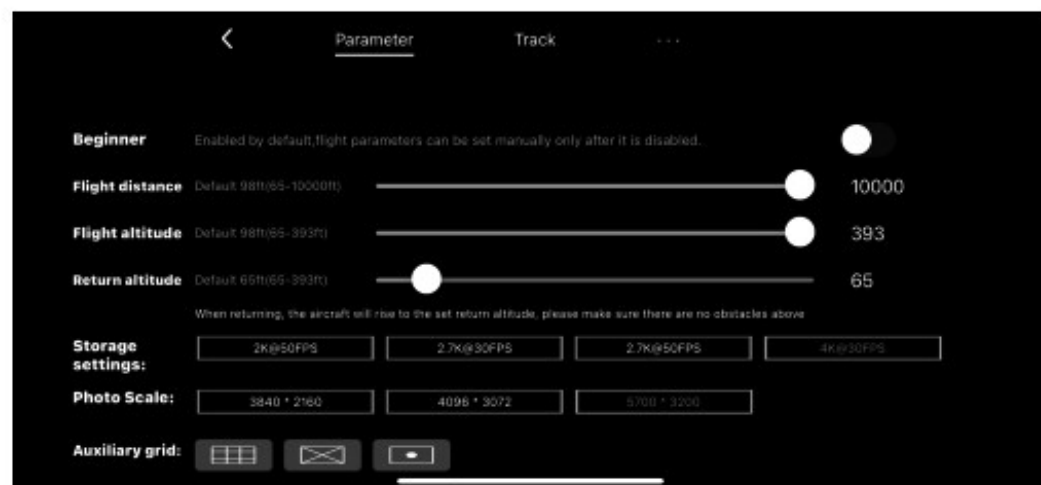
Parameter Track ...

Beginner Enabled by default,flight parameters can be set manually only after it is disabled.

Flight distance Default 98ft(65-10000ft) 10000

Flight altitude Default 98ft(65-393ft) 393

Return altitude Default 65ft(65-393ft) 65

When returning, the aircraft will rise to the set return altitude, please make sure there are no obstacles above

Storage settings: 2K@50FPS 2.7K@30FPS 2.7K@50FPS 4K@30FPS

Photo Scale: 3840 * 2160 4096 * 3072 5700 * 3200

Auxiliary grid: